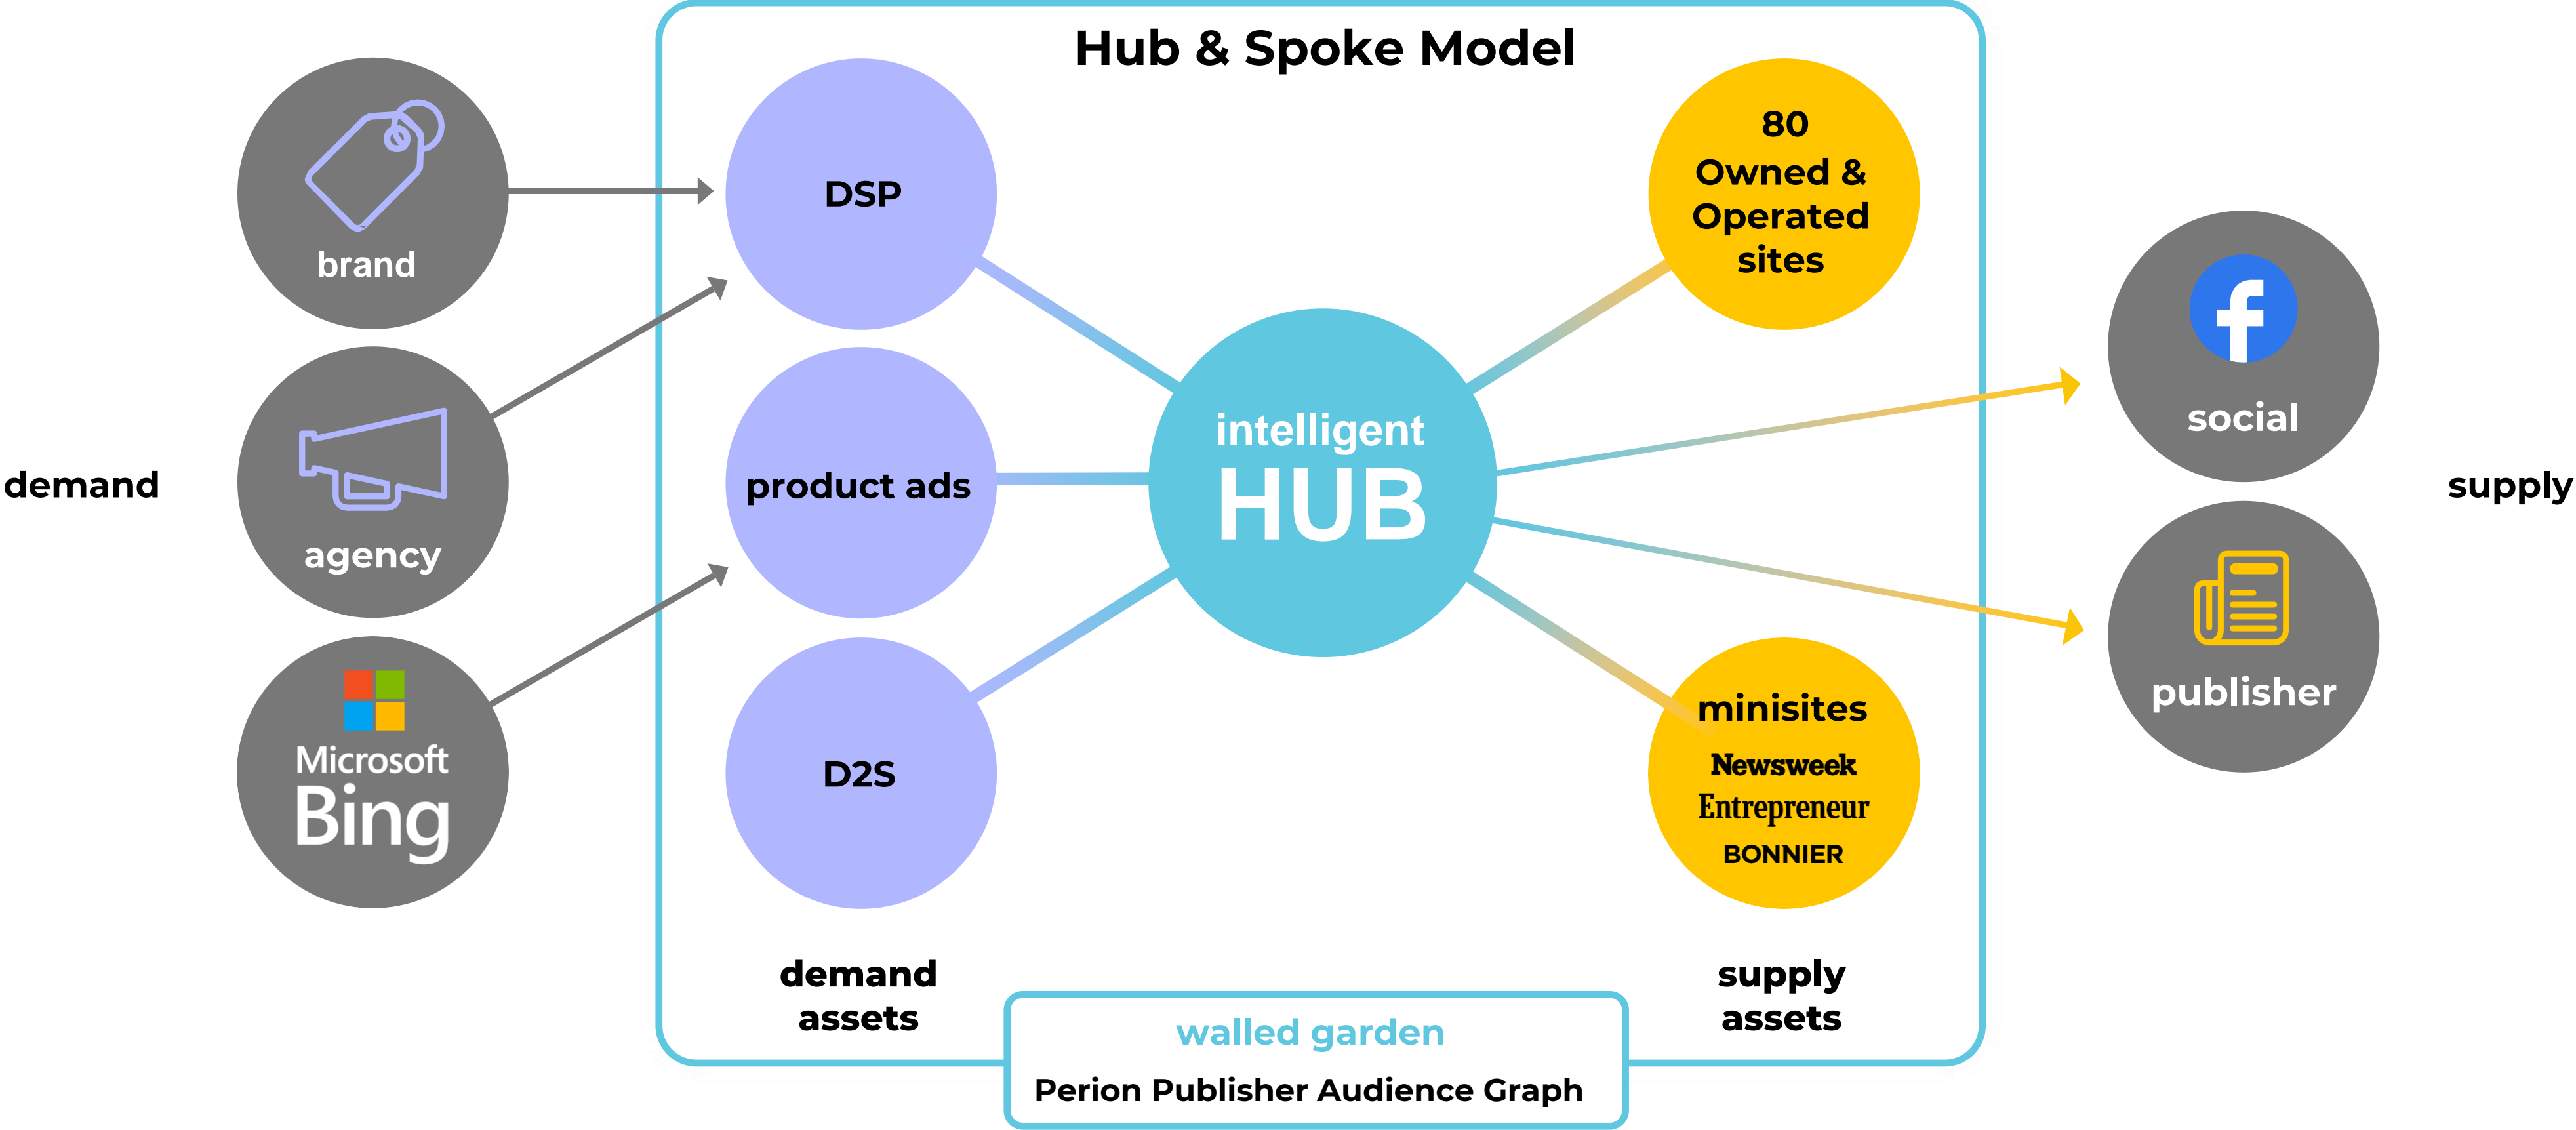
Hub & Spoke Model

demand

brand

agency

Microsoft Bing

DSP

product ads

D2S

intelligent HUB

80 Owned & Operated sites

minisites
Newsweek
Entrepreneur
BONNIER

social

publisher

supply

demand assets

supply assets

walled garden
Perion Publisher Audience Graph